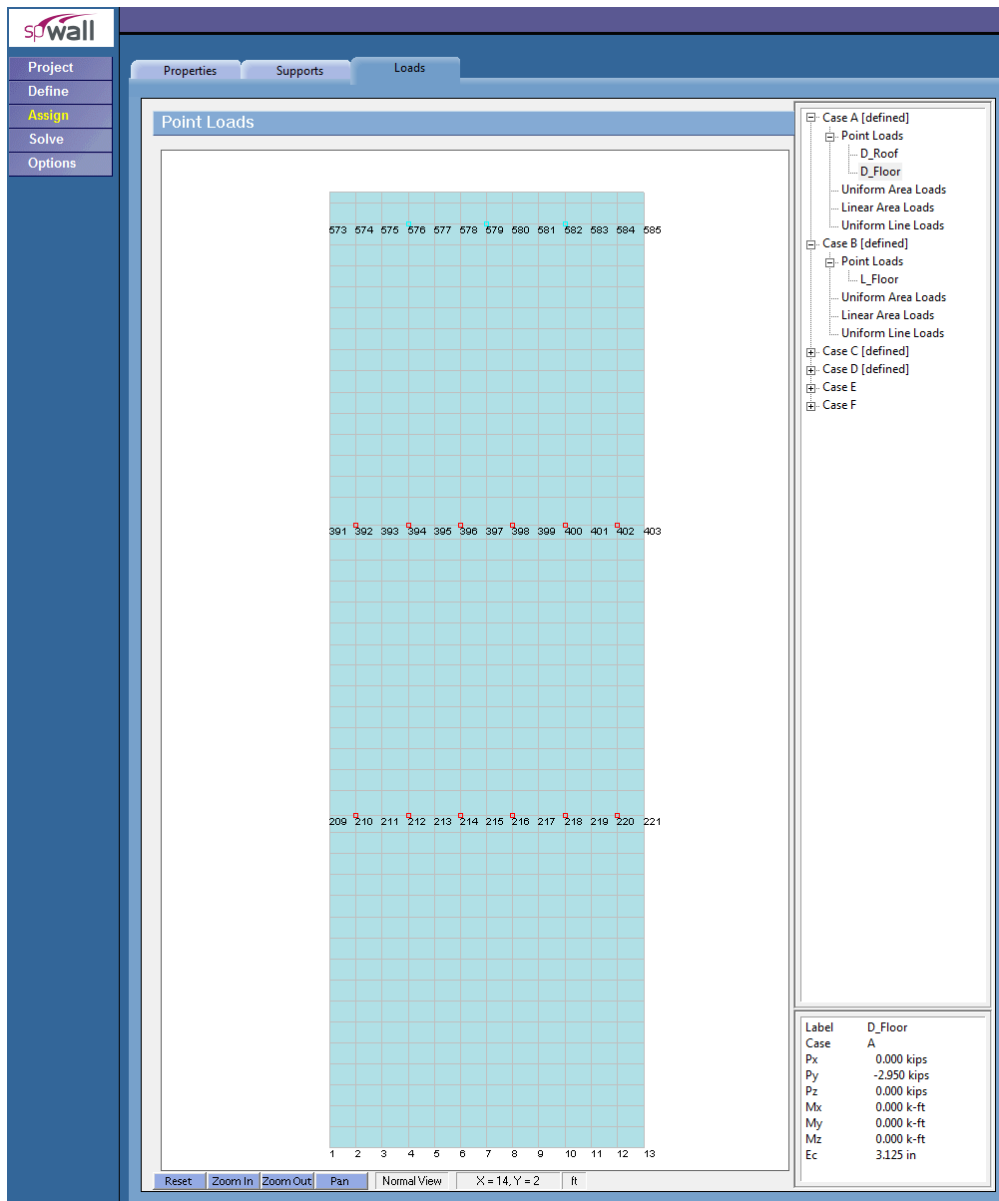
spWall

Project
Define
Assign
Solve
Options

Properties
Supports
Loads

Point Loads

573 574 575 576 577 578 579 580 581 582 583 584 585

391 392 393 394 395 396 397 398 399 400 401 402 403

209 210 211 212 213 214 215 216 217 218 219 220 221

1 2 3 4 5 6 7 8 9 10 11 12 13

Reset
Zoom In
Zoom Out
Pan
Normal View
X = 14, Y = 2
ft

Case A [defined]
Point Loads
D_Roof
D_Floor
Uniform Area Loads
Linear Area Loads
Uniform Line Loads
Case B [defined]
Point Loads
L_Floor
Uniform Area Loads
Linear Area Loads
Uniform Line Loads
Case C [defined]
Case D [defined]
Case E
Case F

| | |
|---|---|
| Label | D_Floor |
| Case | A |
| Px | 0.000 kips |
| Py | -2.950 kips |
| Pz | 0.000 kips |
| Mx | 0.000 k-ft |
| My | 0.000 k-ft |
| Mz | 0.000 k-ft |
| Ec | 3.125 in |